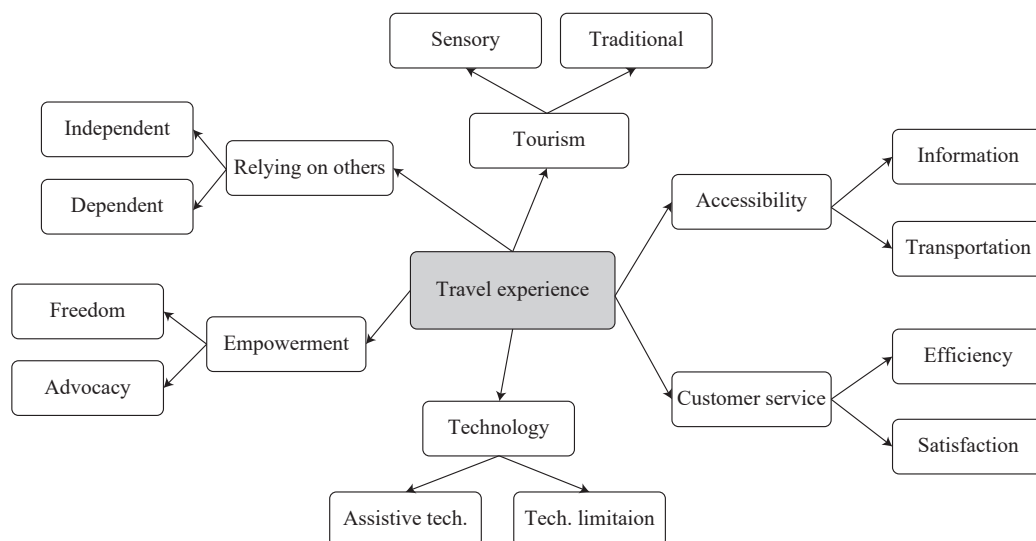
Sensory
Traditional
Independent
Relying on others
Tourism
Dependent
Information
Accessibility
Transportation
Travel experience
Freedom
Empowerment
Advocacy
Efficiency
Customer service
Technology
Satisfaction
Assistive tech.
Tech. limitaion